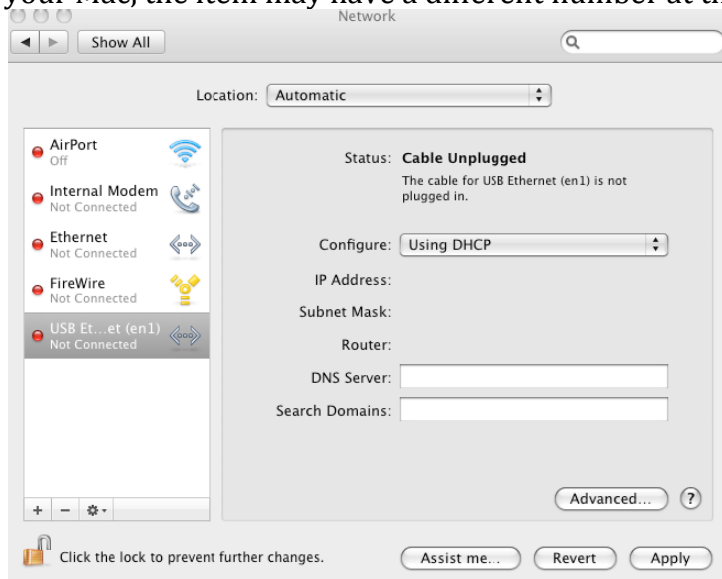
your Mac, the item may have a different number at th

Network

Show All

Location: Automatic

AirPort
Off

Internal Modem
Not Connected

Ethernet
Not Connected

FireWire
Not Connected

USB Et...et (en1)
Not Connected

Status: Cable Unplugged

The cable for USB Ethernet (en1) is not plugged in.

Configure: Using DHCP

IP Address:

Subnet Mask:

Router:

DNS Server:

Search Domains:

+ −

Advanced...

?

Click the lock to prevent further changes.

Assist me...

Revert

Apply